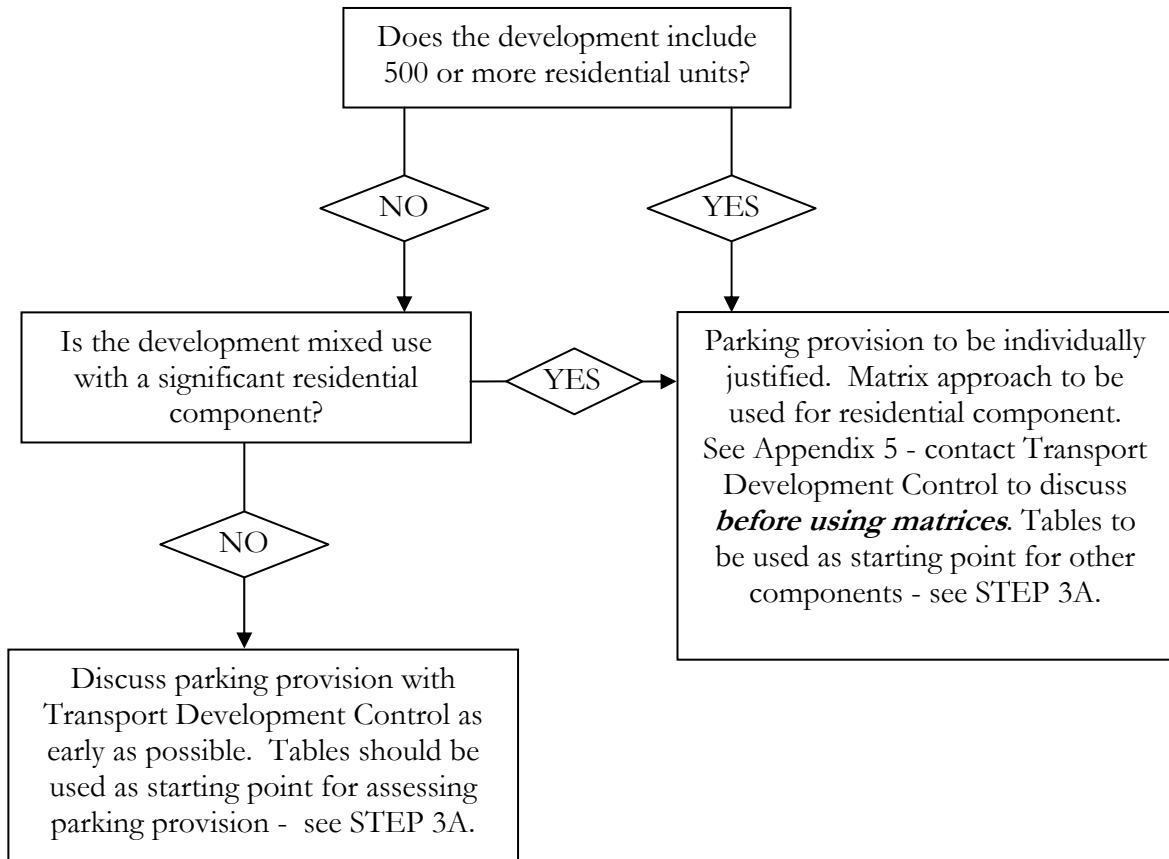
Does the development include 500 or more residential units?

NO

YES

Is the development mixed use with a significant residential component?

YES

Parking provision to be individually justified. Matrix approach to be used for residential component. See Appendix 5 - contact Transport Development Control to discuss ***before using matrices***. Tables to be used as starting point for other components - see STEP 3A.

NO

Discuss parking provision with Transport Development Control as early as possible. Tables should be used as starting point for assessing parking provision - see STEP 3A.